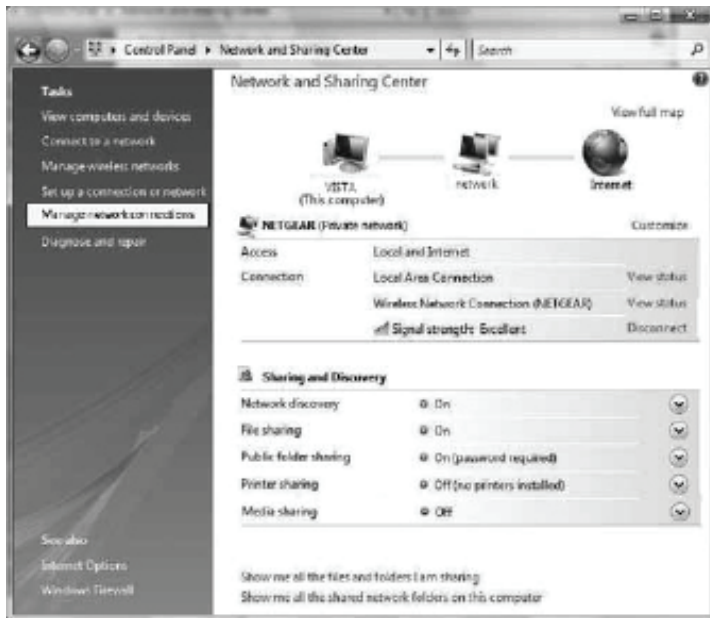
Control Panel ▸ Network and Sharing Center

Search

Tasks

View computers and devices

Connect to a network

Manage wireless networks

Set up a connection or network

Manage network connections

Diagnose and repair

Network and Sharing Center

View full map

VISTA
(This computer)

network

Internet

NETGEAR (Private network)

Customize

| | | |
|---|---|---|
| Access | Local and Internet | |
| Connection | Local Area Connection | View status |
| | Wireless Network Connection (NETGEAR) | View status |
| | Signal strength: Excellent | Disconnect |

Sharing and Discovery

| | |
|---|---|
| Network discovery | On |
| File sharing | On |
| Public folder sharing | On (password required) |
| Printer sharing | Off (no printers installed) |
| Media sharing | Off |

See also

Internet Options

Windows Firewall

Show me all the files and folders I am sharing

Show me all the shared network folders on this computer